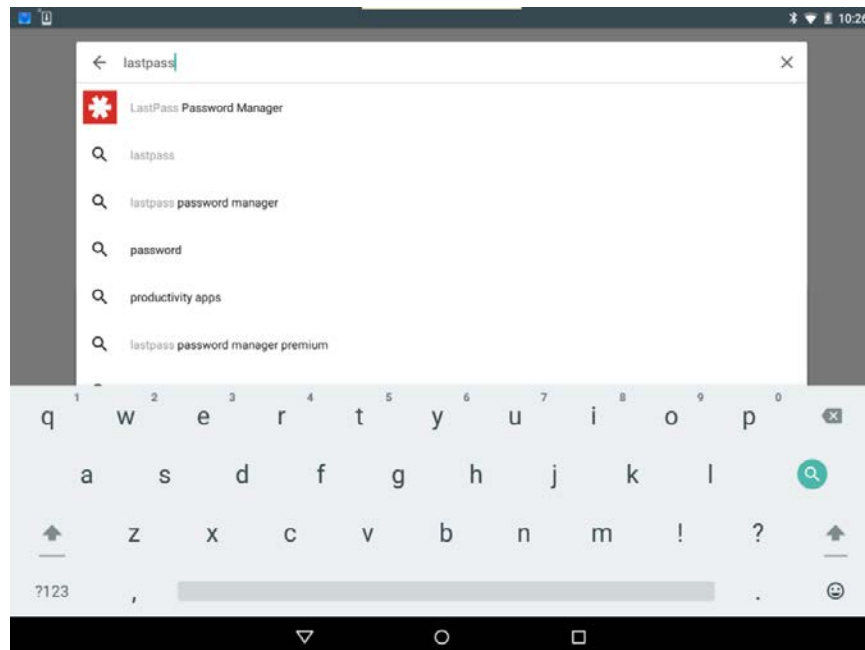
10:26

lastpass

LastPass Password Manager

lastpass

lastpass password manager

password

productivity apps

lastpass password manager premium

1 2 3 4 5 6 7 8 9 0

q w e r t y u i o p

a s d f g h j k l

z x c v b n m ! ?

?123 , .